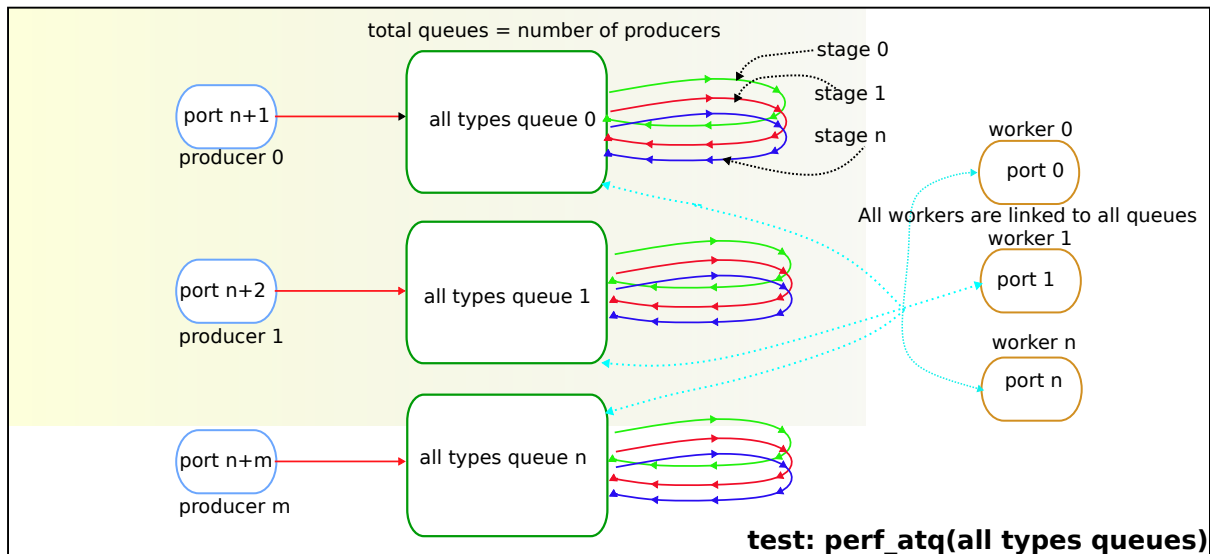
total queues = number of producers

stage 0

stage 1

stage n

port n+1

producer 0

all types queue 0

worker 0

port 0

All workers are linked to all queues

worker 1

port n+2

all types queue 1

port 1

producer 1

worker n

port n

port n+m

all types queue n

producer m

test: perf_atq(all types queues)